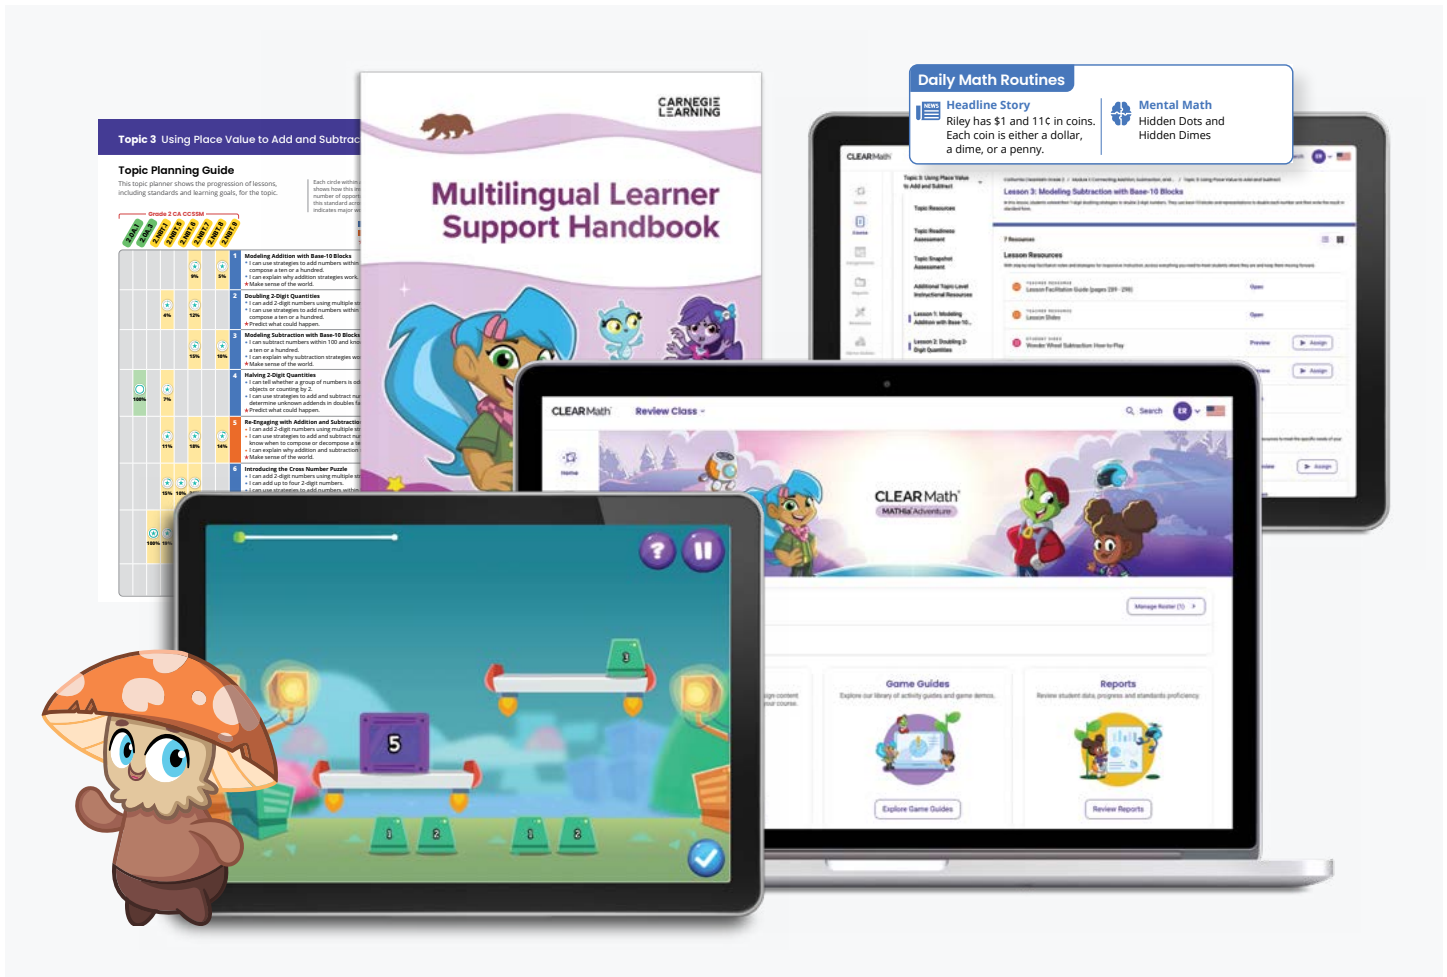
Daily Math Routines

Headline Story
Riley has $1 and 11¢ in coins. Each coin is either a dollar, a dime, or a penny.

Mental Math
Hidden Dots and Hidden Dimes

CARNEGIE LEARNING

Multilingual Learner Support Handbook

Topic 3 Using Place Value to Add and Subtrac

Topic Planning Guide

This topic planner shows the progression of lessons, including standards and learning goals, for the topic.

1 Modeling Addition with Base-10 Blocks
2 Doubling 2-Digit Quantities
3 Modeling Subtraction with Base-10 Blocks
4 Halving 2-Digit Quantities
5 Re-Engaging with Addition and Subtraction
6 Introducing the Cross Number Puzzle

CLEARMath

Lesson 3: Modeling Subtraction with Base-10 Blocks

Lesson Resources

Open
Open
Preview Assign

CLEARMath Review Class

Search

CLEARMath MATHia Adventure

Manage Roster

Game Guides
Explore our library of activity guides and game demos.
Explore Game Guides

Reports
Review student data, progress and standards proficiency.
Review Reports

5
3
1 2 1 2